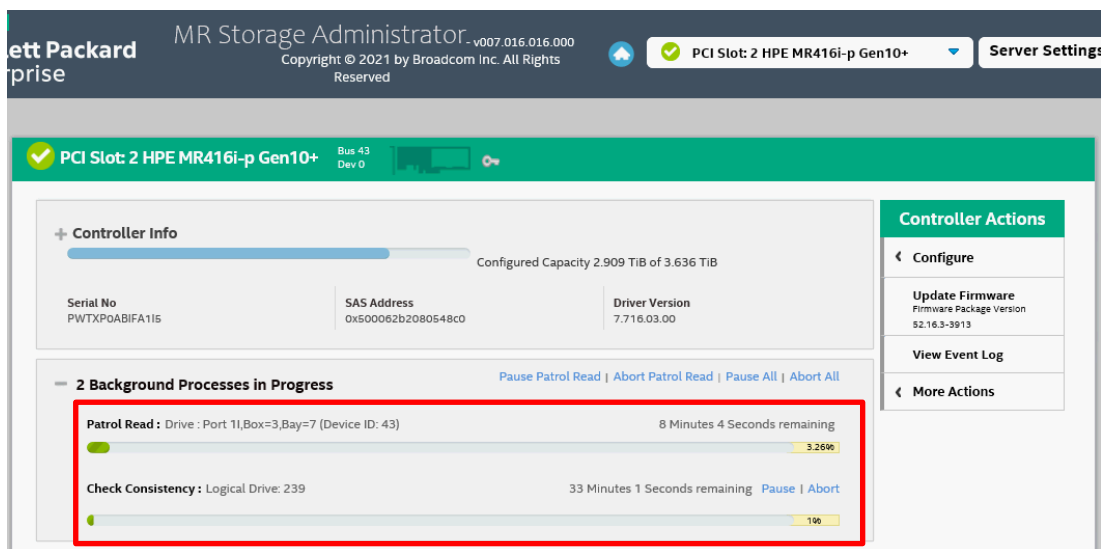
ett Packard
rprise

MR Storage Administrator - v007.016.016.000
Copyright © 2021 by Broadcom Inc. All Rights Reserved

PCI Slot: 2 HPE MR416i-p Gen10+

Server Settings

PCI Slot: 2 HPE MR416i-p Gen10+
Bus 43
Dev 0

+ Controller Info

Configured Capacity 2.909 TiB of 3.636 TiB

Serial No
PWTXP0ABIFA1I5

SAS Address
0x500062b2080548c0

Driver Version
7.716.03.00

− 2 Background Processes in Progress

Pause Patrol Read | Abort Patrol Read | Pause All | Abort All

Patrol Read : Drive : Port 1I,Box=3,Bay=7 (Device ID: 43)
8 Minutes 4 Seconds remaining
3.26%

Check Consistency : Logical Drive: 239
33 Minutes 1 Seconds remaining Pause | Abort
1%

Controller Actions

Configure

Update Firmware
Firmware Package Version
52.16.3-3913

View Event Log

More Actions